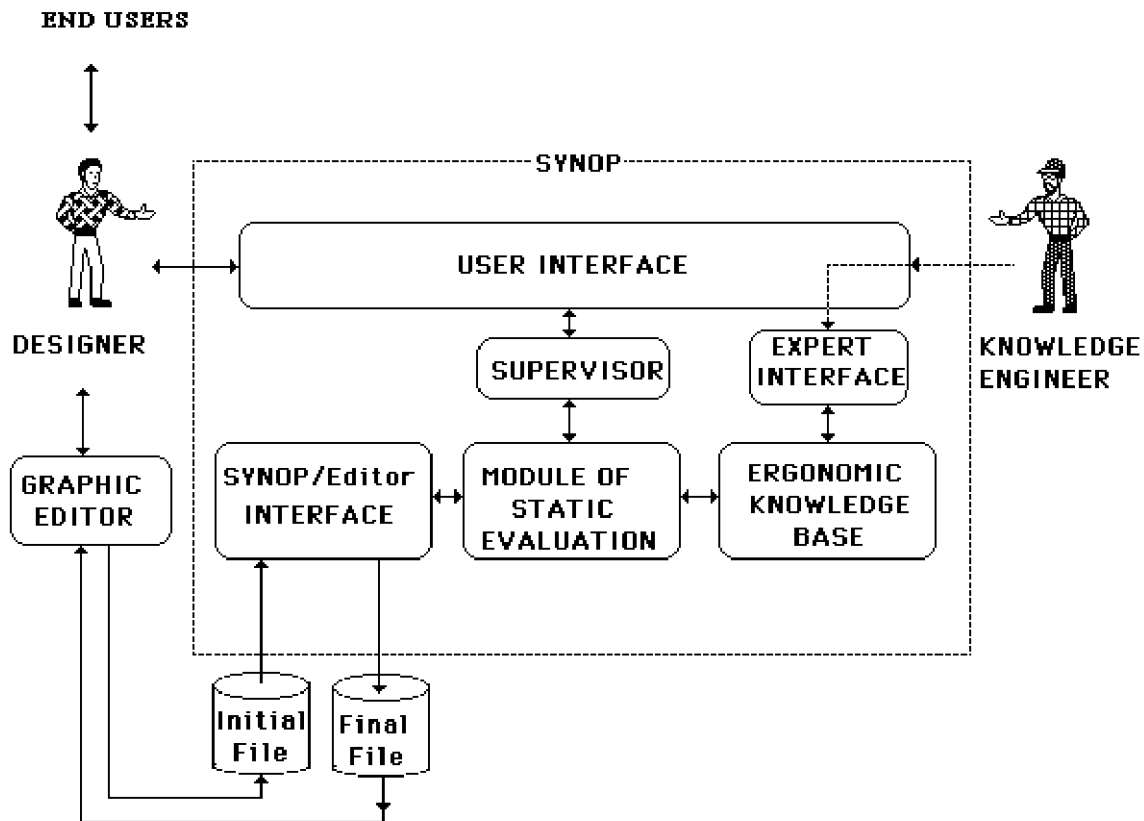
END USERS

SYNOP

DESIGNER

USER INTERFACE

KNOWLEDGE ENGINEER

SUPERVISOR

EXPERT INTERFACE

GRAPHIC EDITOR

SYNOP/Editor INTERFACE

MODULE OF STATIC EVALUATION

ERGONOMIC KNOWLEDGE BASE

Initial File

Final File